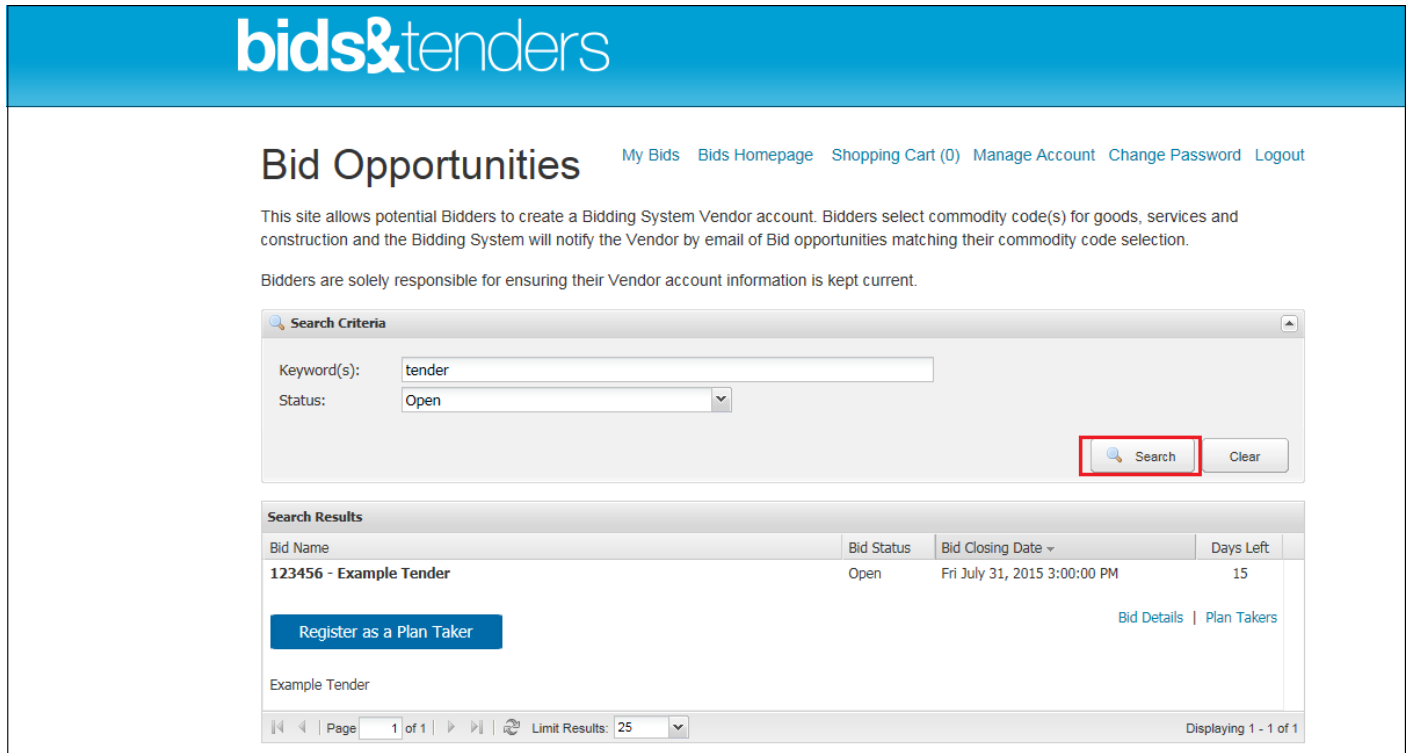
bids&tenders

Bid Opportunities

My Bids Bids Homepage Shopping Cart (0) Manage Account Change Password Logout

This site allows potential Bidders to create a Bidding System Vendor account. Bidders select commodity code(s) for goods, services and construction and the Bidding System will notify the Vendor by email of Bid opportunities matching their commodity code selection.

Bidders are solely responsible for ensuring their Vendor account information is kept current.

Search Criteria

Keyword(s): tender
Status: Open

Search Clear

Search Results

| Bid Name | Bid Status | Bid Closing Date | Days Left |
|---|---|---|---|
| 123456 - Example Tender | Open | Fri July 31, 2015 3:00:00 PM | 15 |

Register as a Plan Taker

Bid Details | Plan Takers

Example Tender

Page 1 of 1 Limit Results: 25

Displaying 1 - 1 of 1